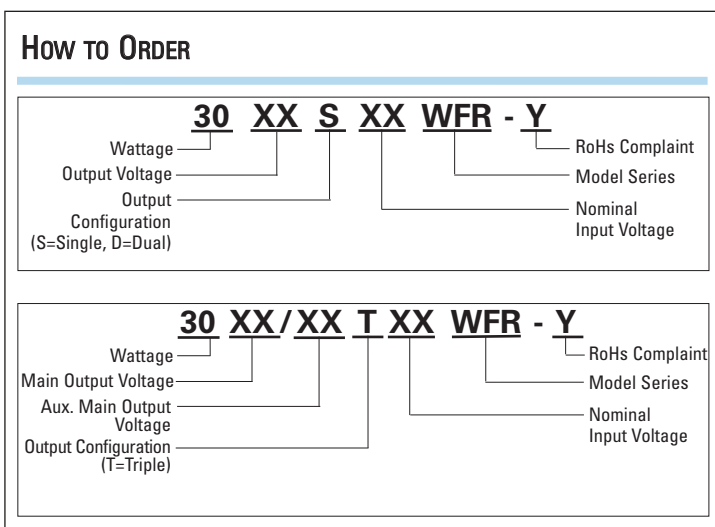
HOW TO ORDER

30 XX S XX WFR - Y

Wattage

Output Voltage

Output Configuration (S=Single, D=Dual)

RoHs Complaint

Model Series

Nominal Input Voltage

30 XX/XX T XX WFR - Y

Wattage

Main Output Voltage

Aux. Main Output Voltage

Output Configuration (T=Triple)

RoHs Complaint

Model Series

Nominal Input Voltage